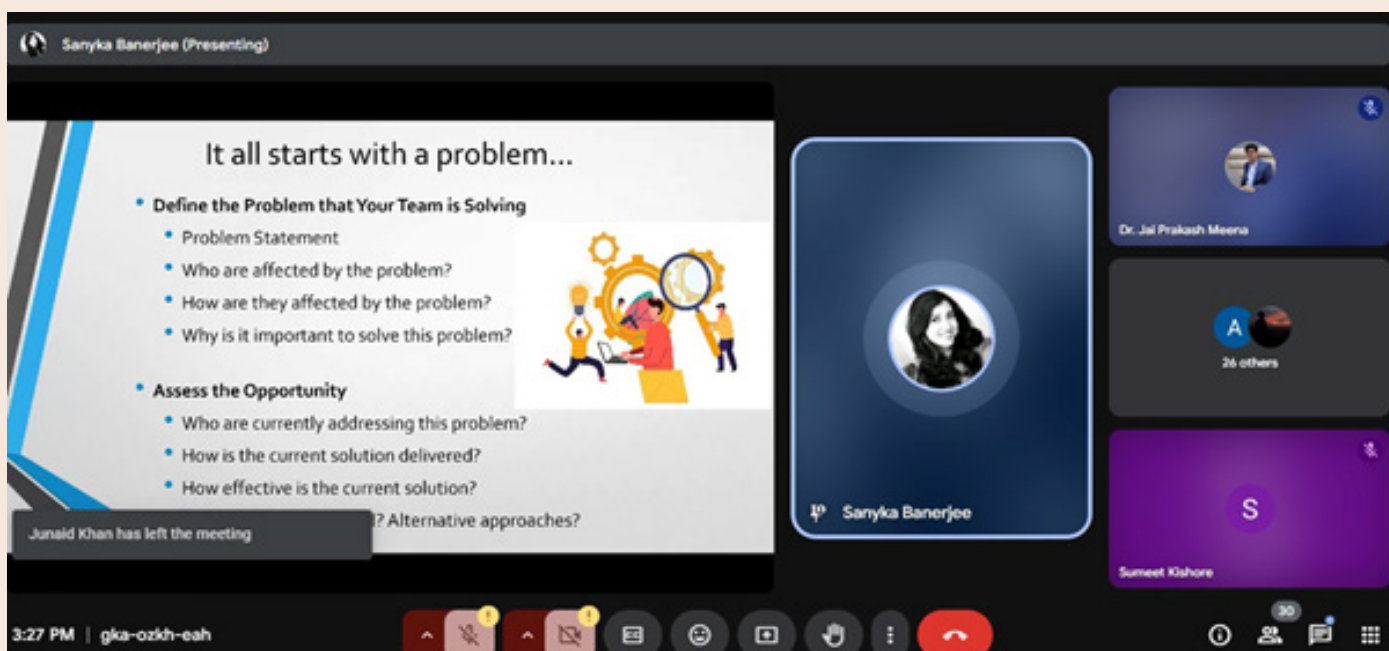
Sanyka Banerjee (Presenting)

It all starts with a problem...

• Define the Problem that Your Team is Solving
  • Problem Statement
  • Who are affected by the problem?
  • How are they affected by the problem?
  • Why is it important to solve this problem?

• Assess the Opportunity
  • Who are currently addressing this problem?
  • How is the current solution delivered?
  • How effective is the current solution?
  • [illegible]? Alternative approaches?

Junaid Khan has left the meeting

Sanyka Banerjee

Dr. Jai Prakash Meena

A

26 others

S

Sumeet Kishore

3:27 PM | gka-ozkh-eah

30